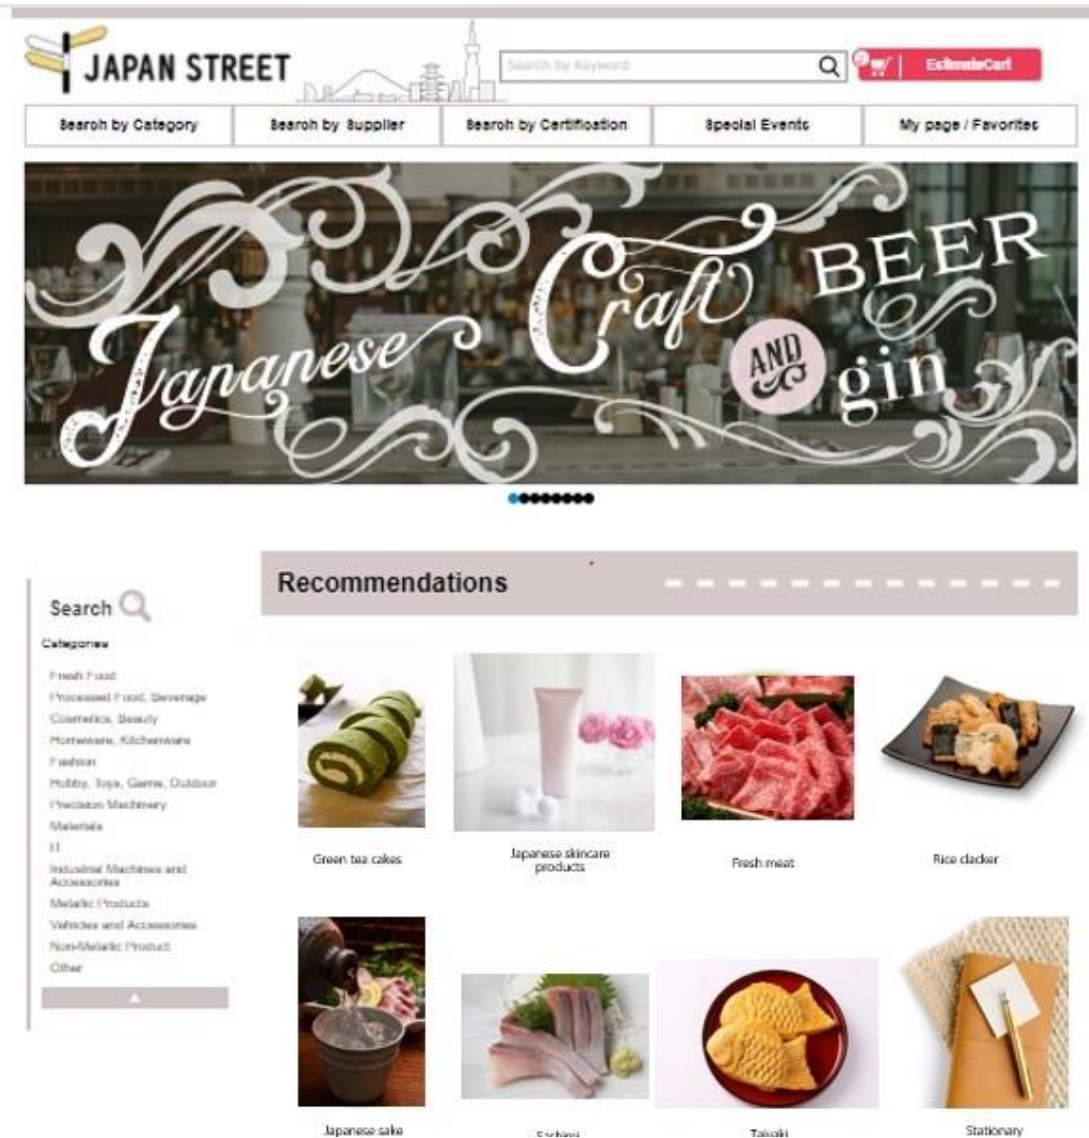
JAPAN STREET

Search by Keyword

EstimateCart

Search by Category | Search by Supplier | Search by Certification | Special Events | My page / Favorites

Japanese Craft BEER AND gin

Search

Categories

Fresh Food
Processed Food, Beverage
Cosmetics, Beauty
Homeware, Kitchenware
Fashion
Hobby, Toys, Game, Outdoor
Precision Machinery
Materials
IT
Industrial Machines and Accessories
Metallic Products
Vehicles and Accessories
Non-Metallic Product
Other

Recommendations

Green tea cakes

Japanese skincare products

Fresh meat

Rice clacker

Japanese sake

Sashimi

Taiyaki

Stationary